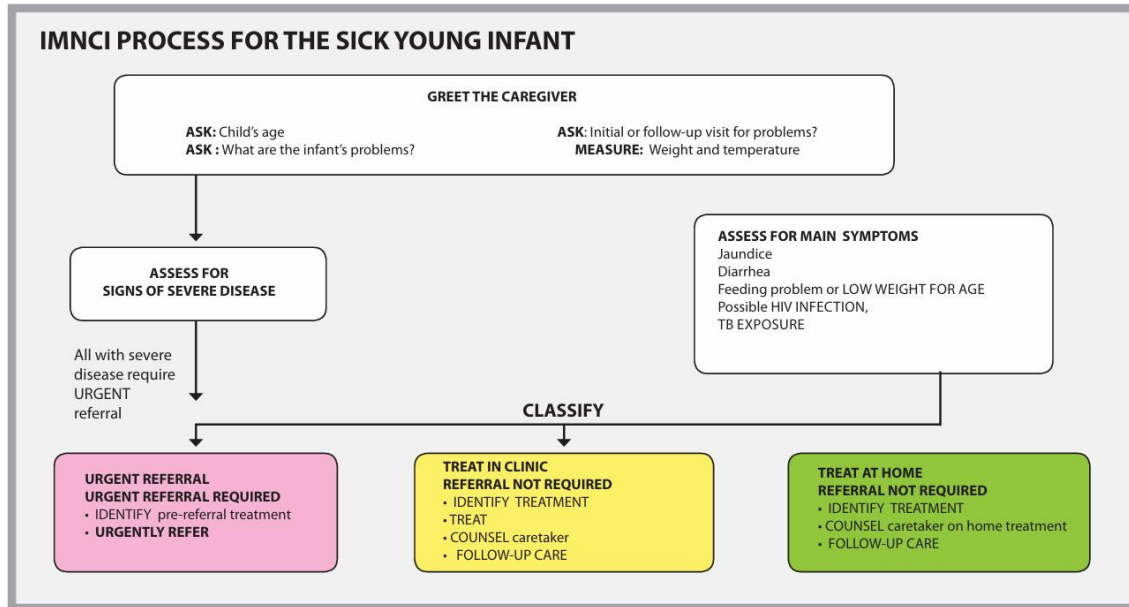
IMNCI PROCESS FOR THE SICK YOUNG INFANT

GREET THE CAREGIVER

ASK: Child's age
ASK : What are the infant's problems?

ASK: Initial or follow-up visit for problems?
MEASURE: Weight and temperature

ASSESS FOR SIGNS OF SEVERE DISEASE

ASSESS FOR MAIN SYMPTOMS
Jaundice
Diarrhea
Feeding problem or LOW WEIGHT FOR AGE
Possible HIV INFECTION,
TB EXPOSURE

All with severe disease require URGENT referral

CLASSIFY

URGENT REFERRAL
URGENT REFERRAL REQUIRED
• IDENTIFY pre-referral treatment
• URGENTLY REFER

TREAT IN CLINIC
REFERRAL NOT REQUIRED
• IDENTIFY TREATMENT
• TREAT
• COUNSEL caretaker
• FOLLOW-UP CARE

TREAT AT HOME
REFERRAL NOT REQUIRED
• IDENTIFY TREATMENT
• COUNSEL caretaker on home treatment
• FOLLOW-UP CARE